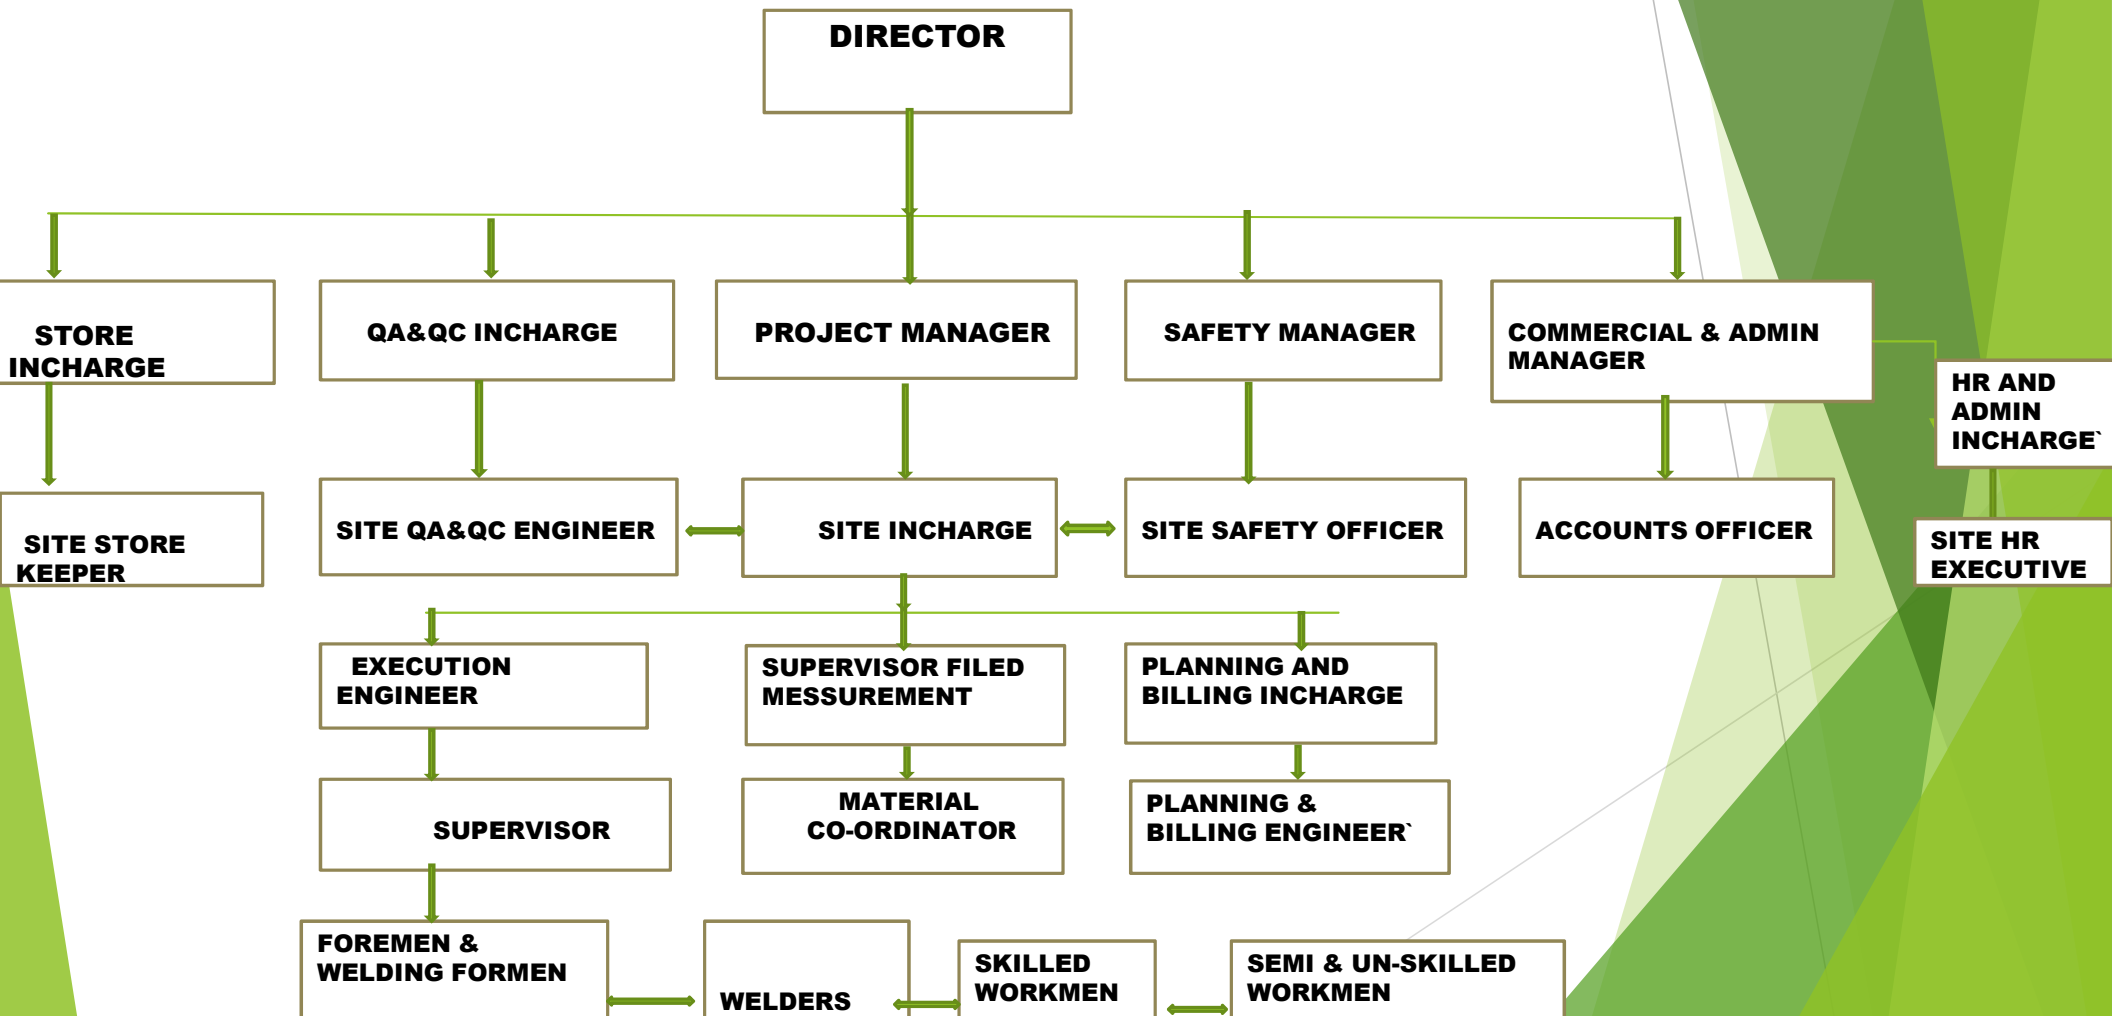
DIRECTOR

STORE INCHARGE

QA&QC INCHARGE

PROJECT MANAGER

SAFETY MANAGER

COMMERCIAL & ADMIN MANAGER

HR AND ADMIN INCHARGE`

SITE STORE KEEPER

SITE QA&QC ENGINEER

SITE INCHARGE

SITE SAFETY OFFICER

ACCOUNTS OFFICER

SITE HR EXECUTIVE

EXECUTION ENGINEER

SUPERVISOR FILED MESSUREMENT

PLANNING AND BILLING INCHARGE

SUPERVISOR

MATERIAL CO-ORDINATOR

PLANNING & BILLING ENGINEER`

FOREMEN & WELDING FORMEN

WELDERS

SKILLED WORKMEN

SEMI & UN-SKILLED WORKMEN